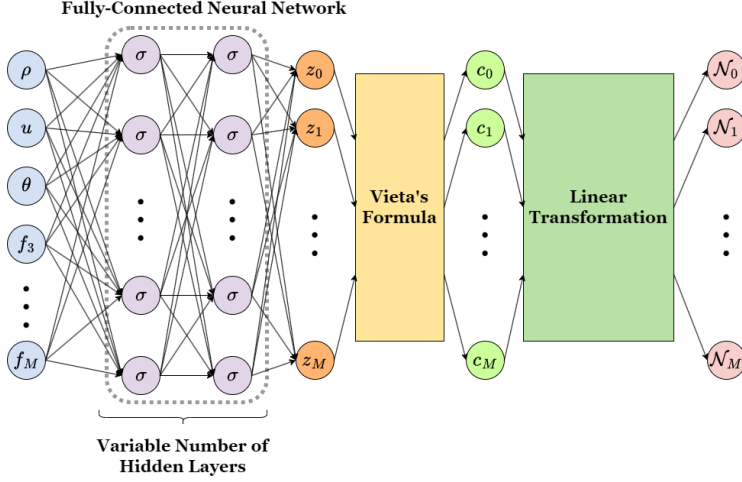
Fully-Connected Neural Network

$\rho$

$u$

$\theta$

$f_3$

$f_M$

$\sigma$ $\sigma$

$\sigma$ $\sigma$

$\sigma$ $\sigma$

$\sigma$ $\sigma$

$z_0$

$z_1$

$z_M$

Vieta's Formula

$c_0$

$c_1$

$c_M$

Linear Transformation

$\mathcal{N}_0$

$\mathcal{N}_1$

$\mathcal{N}_M$

Variable Number of Hidden Layers